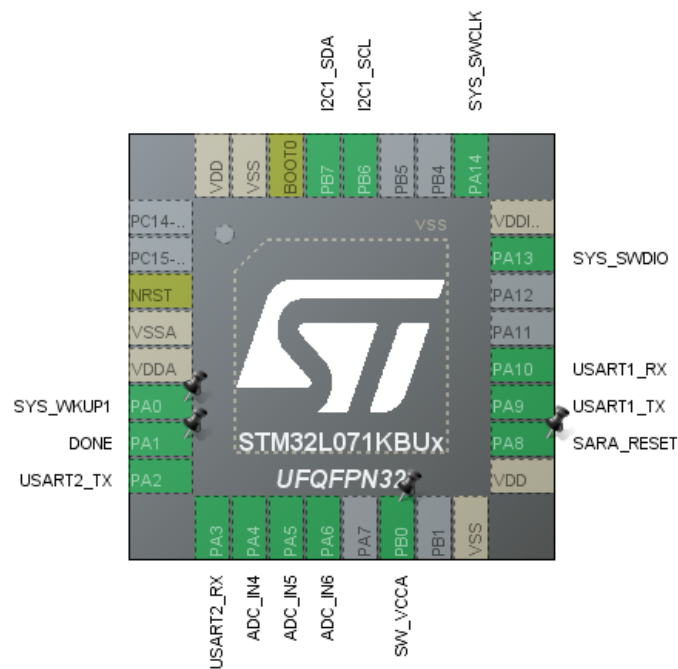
I2C1_SDA
I2C1_SCL
SYS_SWCLK

VDD
VSS
BOOT0
PB7
PB6
PB5
PB4
PA14

PC14-..
PC15-..
NRST
VSSA
VDDA
SYS_WKUP1 PA0
DONE PA1
USART2_TX PA2

VSS

VDDI..
PA13 SYS_SWDIO
PA12
PA11
PA10 USART1_RX
PA9 USART1_TX
PA8 SARA_RESET
VDD

STM32L071KBUx
UFQFPN32

PA3
PA4
PA5
PA6
PA7
PB0
PB1
VSS

USART2_RX
ADC_IN4
ADC_IN5
ADC_IN6
SW_VCCA